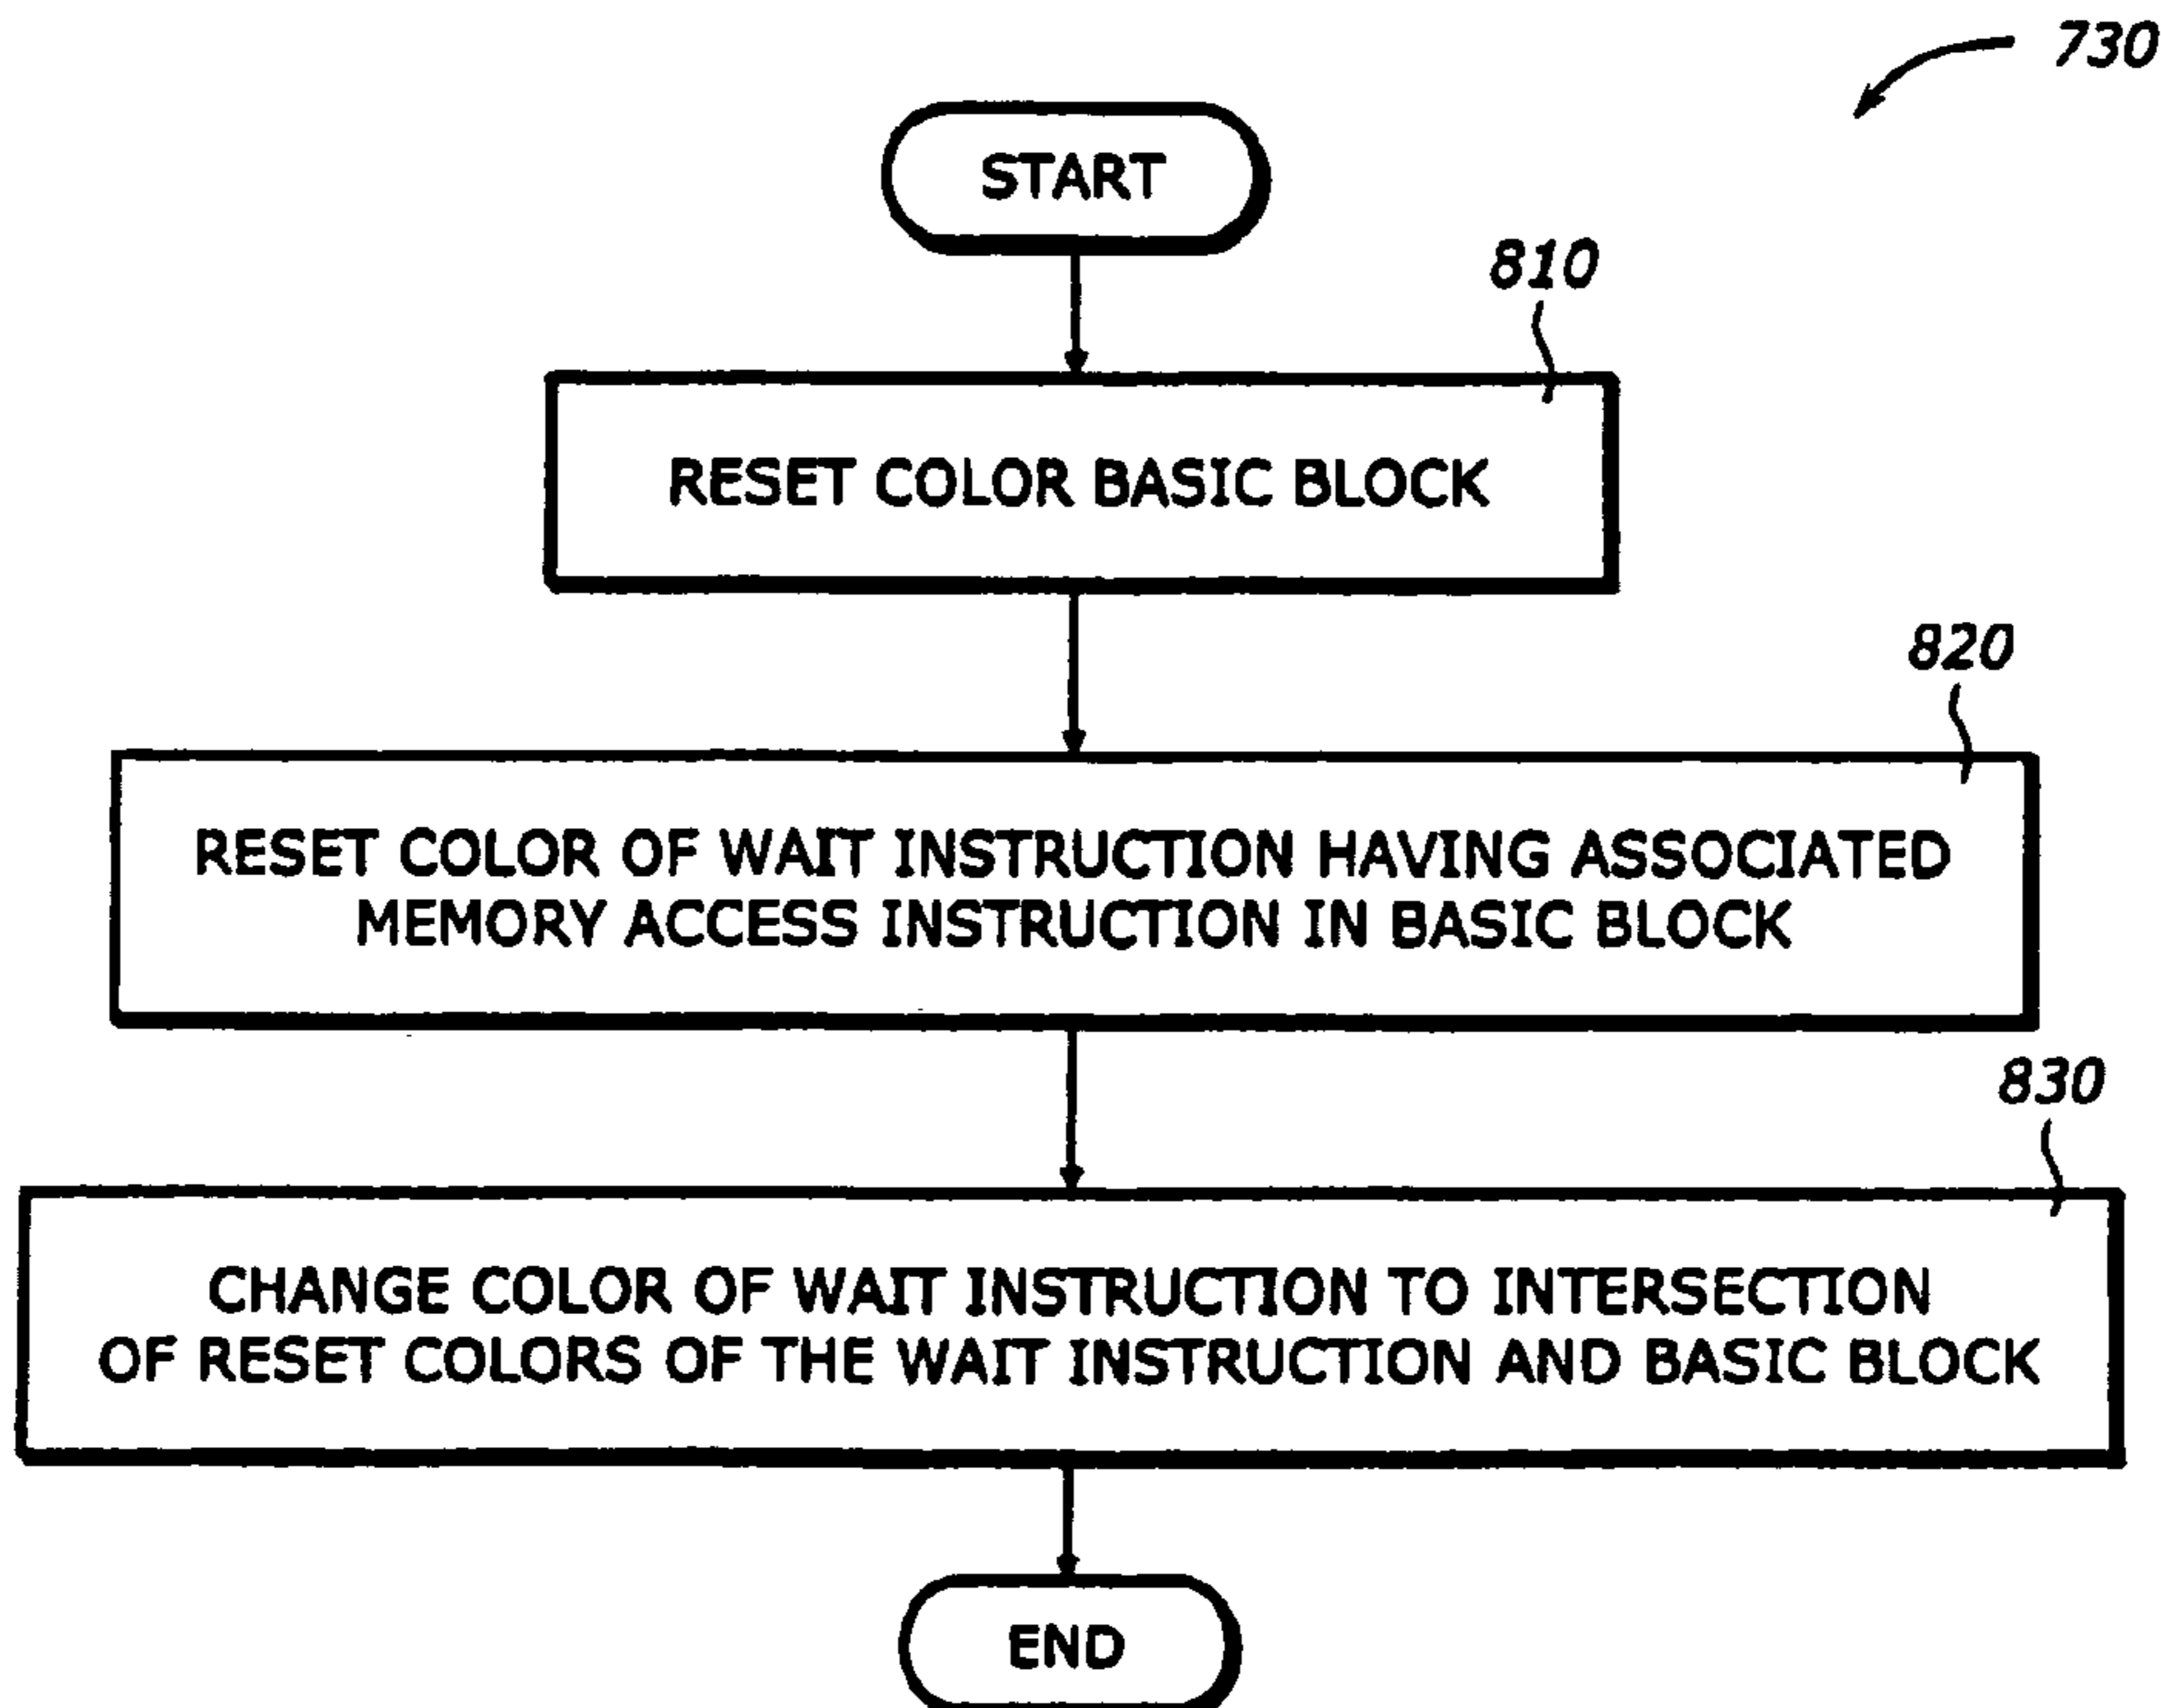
730

START

810

RESET COLOR BASIC BLOCK

820

RESET COLOR OF WAIT INSTRUCTION HAVING ASSOCIATED MEMORY ACCESS INSTRUCTION IN BASIC BLOCK

830

CHANGE COLOR OF WAIT INSTRUCTION TO INTERSECTION OF RESET COLORS OF THE WAIT INSTRUCTION AND BASIC BLOCK

END